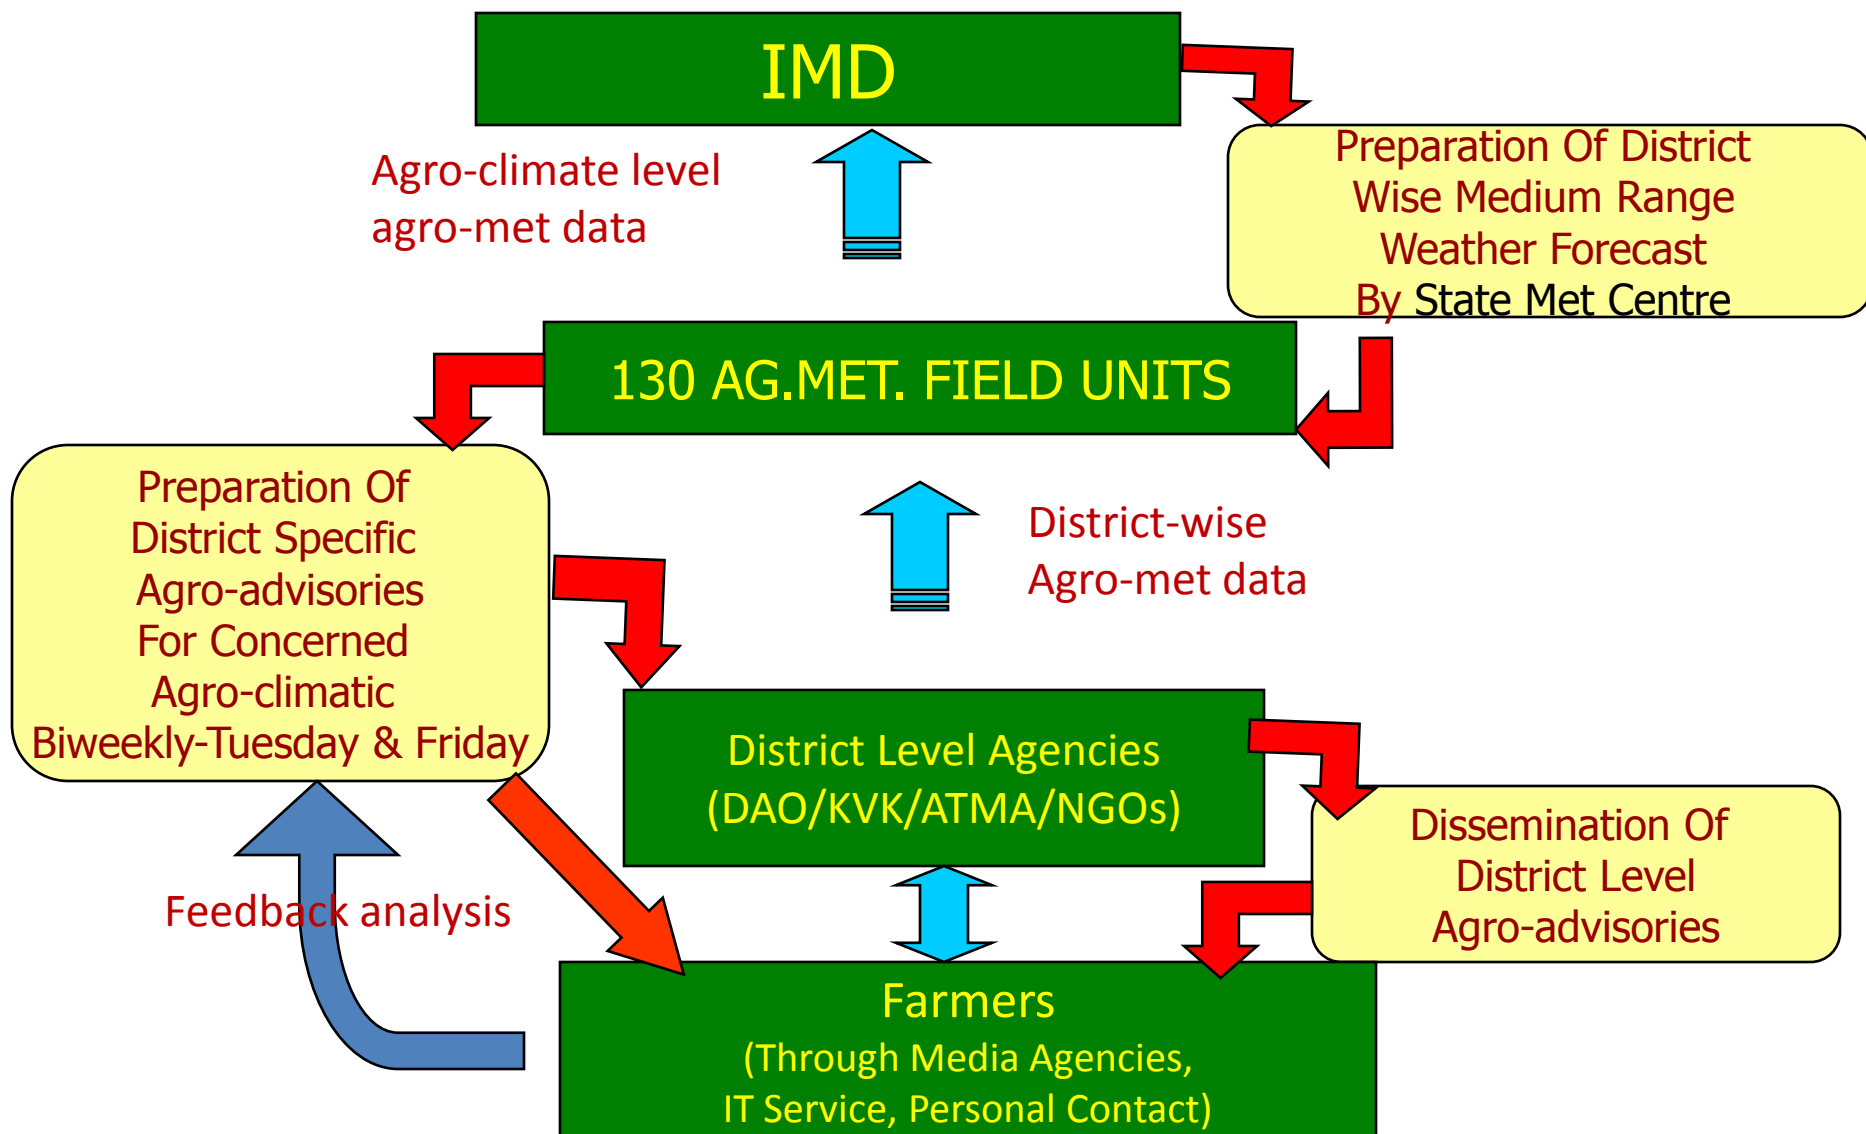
IMD

Agro-climate level agro-met data

Preparation Of District Wise Medium Range Weather Forecast By State Met Centre

130 AG.MET. FIELD UNITS

Preparation Of District Specific Agro-advisories For Concerned Agro-climatic Biweekly-Tuesday & Friday

District-wise Agro-met data

District Level Agencies (DAO/KVK/ATMA/NGOs)

Dissemination Of District Level Agro-advisories

Feedback analysis

Farmers (Through Media Agencies, IT Service, Personal Contact)